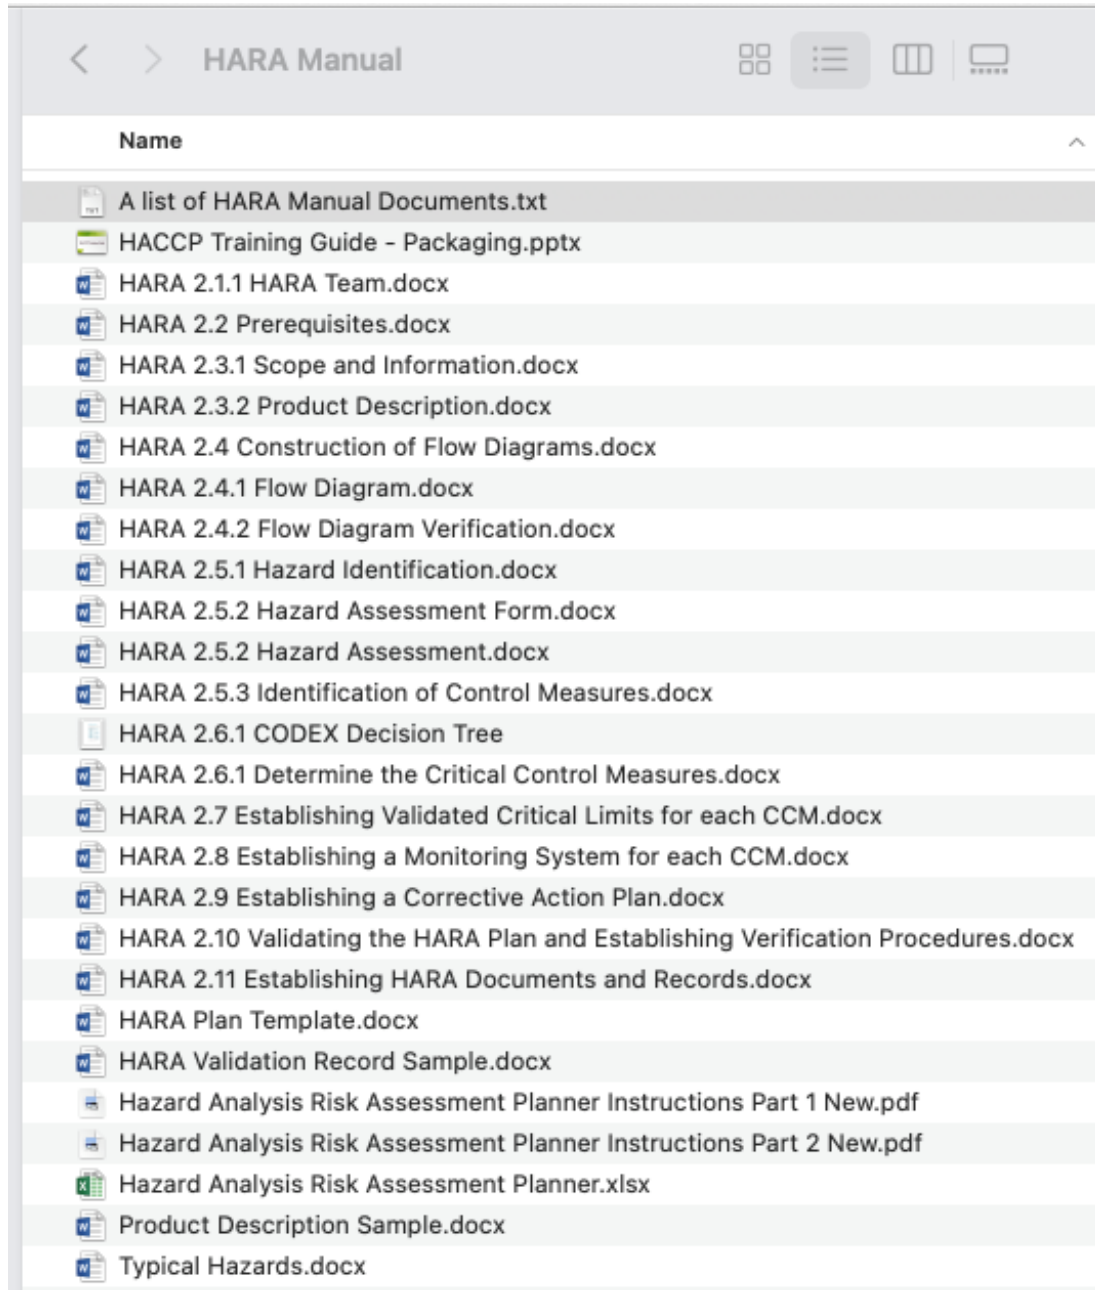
HARA Manual

Name

A list of HARA Manual Documents.txt
HACCP Training Guide - Packaging.pptx
HARA 2.1.1 HARA Team.docx
HARA 2.2 Prerequisites.docx
HARA 2.3.1 Scope and Information.docx
HARA 2.3.2 Product Description.docx
HARA 2.4 Construction of Flow Diagrams.docx
HARA 2.4.1 Flow Diagram.docx
HARA 2.4.2 Flow Diagram Verification.docx
HARA 2.5.1 Hazard Identification.docx
HARA 2.5.2 Hazard Assessment Form.docx
HARA 2.5.2 Hazard Assessment.docx
HARA 2.5.3 Identification of Control Measures.docx
HARA 2.6.1 CODEX Decision Tree
HARA 2.6.1 Determine the Critical Control Measures.docx
HARA 2.7 Establishing Validated Critical Limits for each CCM.docx
HARA 2.8 Establishing a Monitoring System for each CCM.docx
HARA 2.9 Establishing a Corrective Action Plan.docx
HARA 2.10 Validating the HARA Plan and Establishing Verification Procedures.docx
HARA 2.11 Establishing HARA Documents and Records.docx
HARA Plan Template.docx
HARA Validation Record Sample.docx
Hazard Analysis Risk Assessment Planner Instructions Part 1 New.pdf
Hazard Analysis Risk Assessment Planner Instructions Part 2 New.pdf
Hazard Analysis Risk Assessment Planner.xlsx
Product Description Sample.docx
Typical Hazards.docx